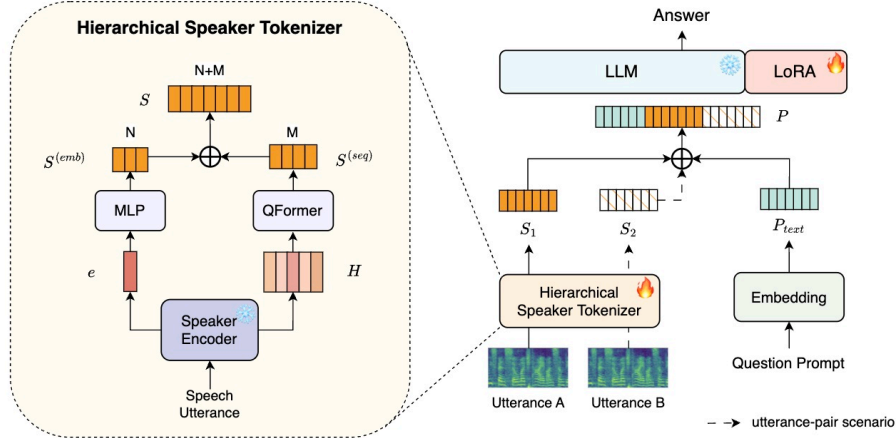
Hierarchical Speaker Tokenizer

N+M

$S$

N

M

$S^{(emb)}$

$S^{(seq)}$

MLP

QFormer

$e$

$H$

Speaker Encoder

Speech Utterance

Answer

LLM

LoRA

$P$

$S_1$

$S_2$

$P_{text}$

Hierarchical Speaker Tokenizer

Embedding

Question Prompt

Utterance A

Utterance B

utterance-pair scenario